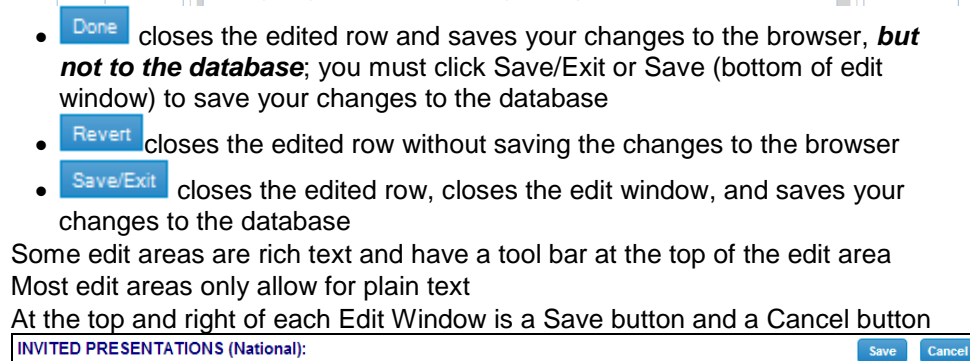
- Done closes the edited row and saves your changes to the browser, ***but not to the database***; you must click Save/Exit or Save (bottom of edit window) to save your changes to the database
- Revert closes the edited row without saving the changes to the browser
- Save/Exit closes the edited row, closes the edit window, and saves your changes to the database

Some edit areas are rich text and have a tool bar at the top of the edit area
Most edit areas only allow for plain text
At the top and right of each Edit Window is a Save button and a Cancel button

INVITED PRESENTATIONS (National): Save Cancel